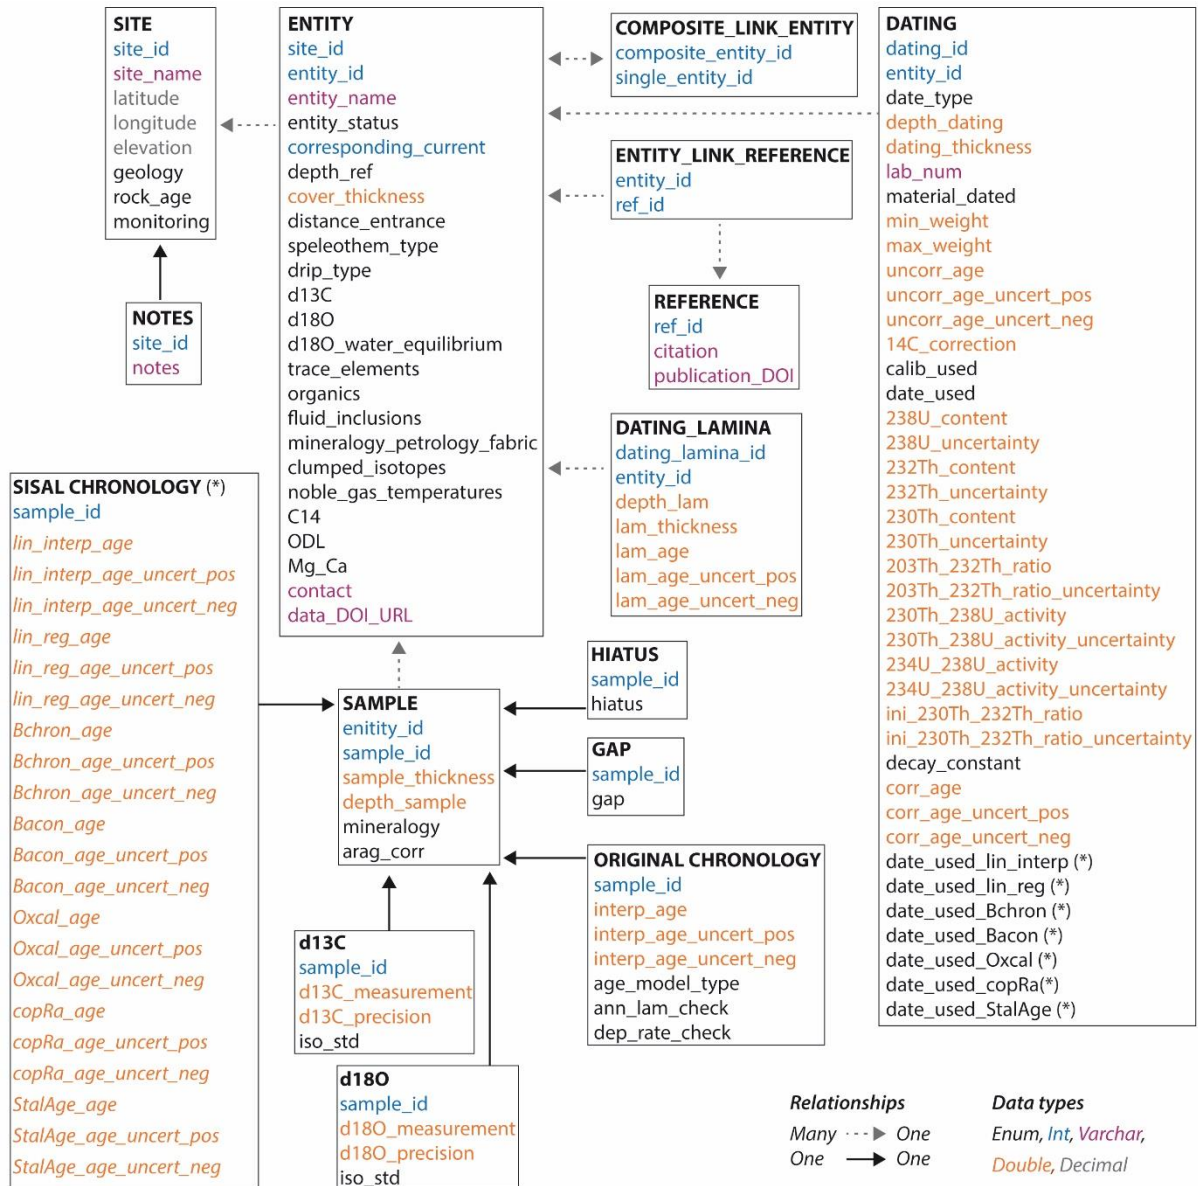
SITE
site_id
site_name
latitude
longitude
elevation
geology
rock_age
monitoring

NOTES
site_id
notes

ENTITY
site_id
entity_id
entity_name
entity_status
corresponding_current
depth_ref
cover_thickness
distance_entrance
speleothem_type
drip_type
d13C
d18O
d18O_water_equilibrium
trace_elements
organics
fluid_inclusions
mineralogy_petrology_fabric
clumped_isotopes
noble_gas_temperatures
C14
ODL
Mg_Ca
contact
data_DOI_URL

COMPOSITE_LINK_ENTITY
composite_entity_id
single_entity_id

ENTITY_LINK_REFERENCE
entity_id
ref_id

REFERENCE
ref_id
citation
publication_DOI

DATING_LAMINA
dating_lamina_id
entity_id
depth_lam
lam_thickness
lam_age
lam_age_uncert_pos
lam_age_uncert_neg

DATING
dating_id
entity_id
date_type
depth_dating
dating_thickness
lab_num
material_dated
min_weight
max_weight
uncorr_age
uncorr_age_uncert_pos
uncorr_age_uncert_neg
14C_correction
calib_used
date_used
238U_content
238U_uncertainty
232Th_content
232Th_uncertainty
230Th_content
230Th_uncertainty
203Th_232Th_ratio
203Th_232Th_ratio_uncertainty
230Th_238U_activity
230Th_238U_activity_uncertainty
234U_238U_activity
234U_238U_activity_uncertainty
ini_230Th_232Th_ratio
ini_230Th_232Th_ratio_uncertainty
decay_constant
corr_age
corr_age_uncert_pos
corr_age_uncert_neg
date_used_lin_interp (*)
date_used_lin_reg (*)
date_used_Bchron (*)
date_used_Bacon (*)
date_used_Oxcal (*)
date_used_copRa(*)
date_used_StalAge (*)

SISAL CHRONOLOGY (*)
sample_id
lin_interp_age
lin_interp_age_uncert_pos
lin_interp_age_uncert_neg
lin_reg_age
lin_reg_age_uncert_pos
lin_reg_age_uncert_neg
Bchron_age
Bchron_age_uncert_pos
Bchron_age_uncert_neg
Bacon_age
Bacon_age_uncert_pos
Bacon_age_uncert_neg
Oxcal_age
Oxcal_age_uncert_pos
Oxcal_age_uncert_neg
copRa_age
copRa_age_uncert_pos
copRa_age_uncert_neg
StalAge_age
StalAge_age_uncert_pos
StalAge_age_uncert_neg

SAMPLE
enitity_id
sample_id
sample_thickness
depth_sample
mineralogy
arag_corr

HIATUS
sample_id
hiatus

GAP
sample_id
gap

ORIGINAL CHRONOLOGY
sample_id
interp_age
interp_age_uncert_pos
interp_age_uncert_neg
age_model_type
ann_lam_check
dep_rate_check

d13C
sample_id
d13C_measurement
d13C_precision
iso_std

d18O
sample_id
d18O_measurement
d18O_precision
iso_std

Relationships
Many One
One One

Data types
Enum, Int, Varchar,
Double, Decimal